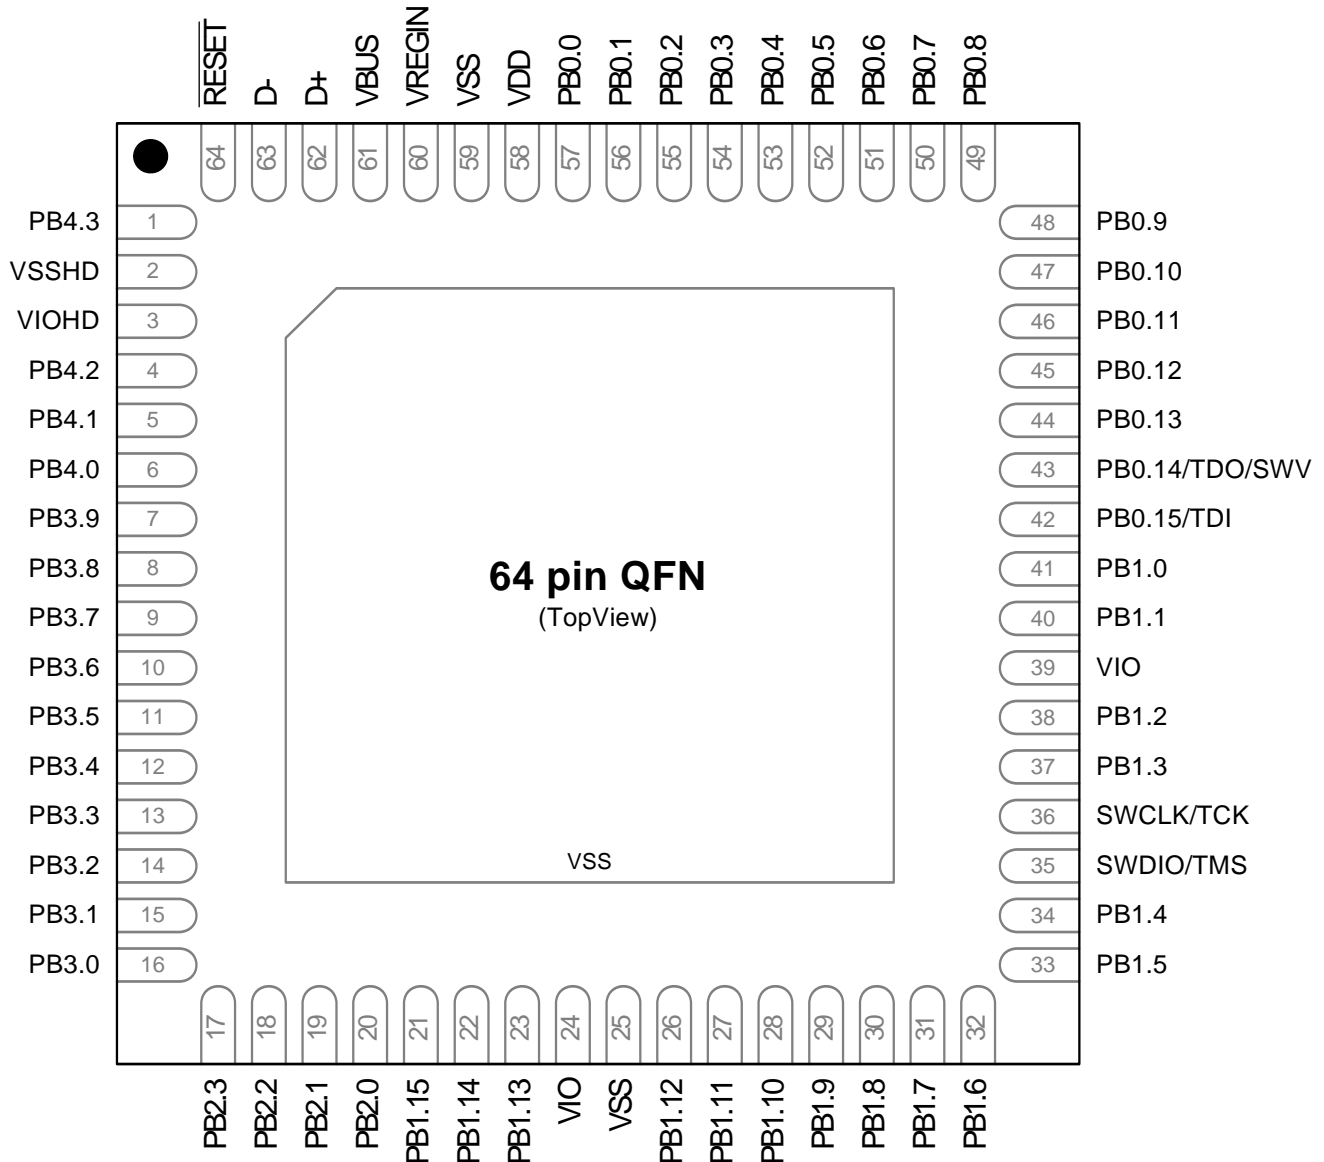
$\overline{RESET}$ D- D+ VBUS VREGIN VSS VDD PB0.0 PB0.1 PB0.2 PB0.3 PB0.4 PB0.5 PB0.6 PB0.7 PB0.8

64 63 62 61 60 59 58 57 56 55 54 53 52 51 50 49

PB4.3 1
VSSHD 2
VIOHD 3
PB4.2 4
PB4.1 5
PB4.0 6
PB3.9 7
PB3.8 8
PB3.7 9
PB3.6 10
PB3.5 11
PB3.4 12
PB3.3 13
PB3.2 14
PB3.1 15
PB3.0 16

48 PB0.9
47 PB0.10
46 PB0.11
45 PB0.12
44 PB0.13
43 PB0.14/TDO/SWV
42 PB0.15/TDI
41 PB1.0
40 PB1.1
39 VIO
38 PB1.2
37 PB1.3
36 SWCLK/TCK
35 SWDIO/TMS
34 PB1.4
33 PB1.5

**64 pin QFN**
(TopView)

VSS

17 18 19 20 21 22 23 24 25 26 27 28 29 30 31 32

PB2.3 PB2.2 PB2.1 PB2.0 PB1.15 PB1.14 PB1.13 VIO VSS PB1.12 PB1.11 PB1.10 PB1.9 PB1.8 PB1.7 PB1.6